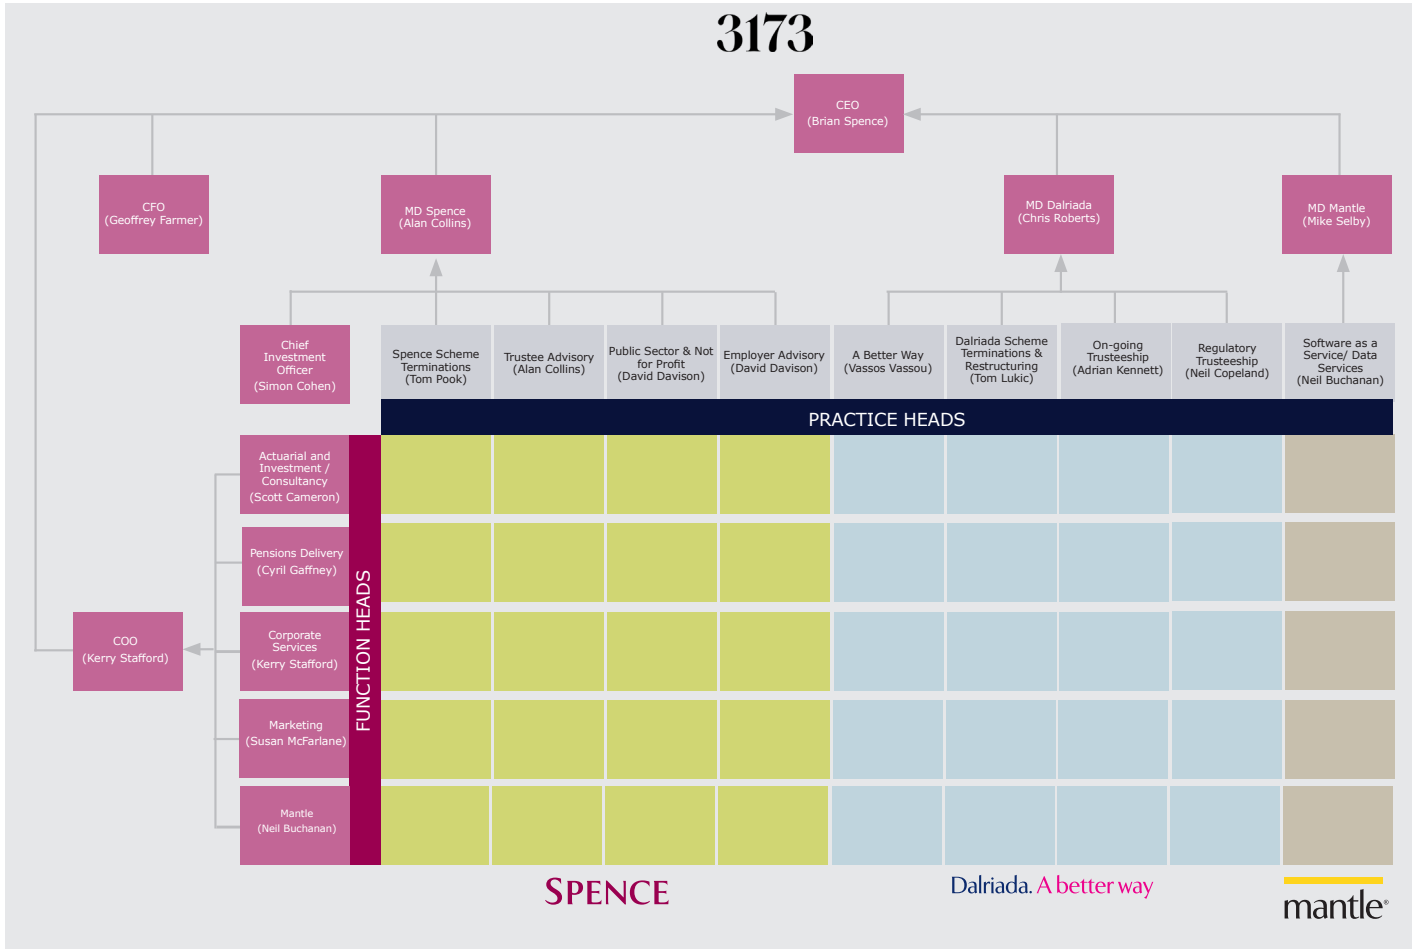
3173

CEO
(Brian Spence)

CFO
(Geoffrey Farmer)

MD Spence
(Alan Collins)

MD Dalriada
(Chris Roberts)

MD Mantle
(Mike Selby)

Chief Investment Officer
(Simon Cohen)

Spence Scheme Terminations
(Tom Pook)

Trustee Advisory
(Alan Collins)

Public Sector & Not for Profit
(David Davison)

Employer Advisory
(David Davison)

A Better Way
(Vassos Vassou)

Dalriada Scheme Terminations & Restructuring
(Tom Lukic)

On-going Trusteeship
(Adrian Kennett)

Regulatory Trusteeship
(Neil Copeland)

Software as a Service/ Data Services
(Neil Buchanan)

PRACTICE HEADS

FUNCTION HEADS

Actuarial and Investment / Consultancy
(Scott Cameron)

Pensions Delivery
(Cyril Gaffney)

COO
(Kerry Stafford)

Corporate Services
(Kerry Stafford)

Marketing
(Susan McFarlane)

Mantle
(Neil Buchanan)

SPENCE

Dalriada. A better way

mantle®